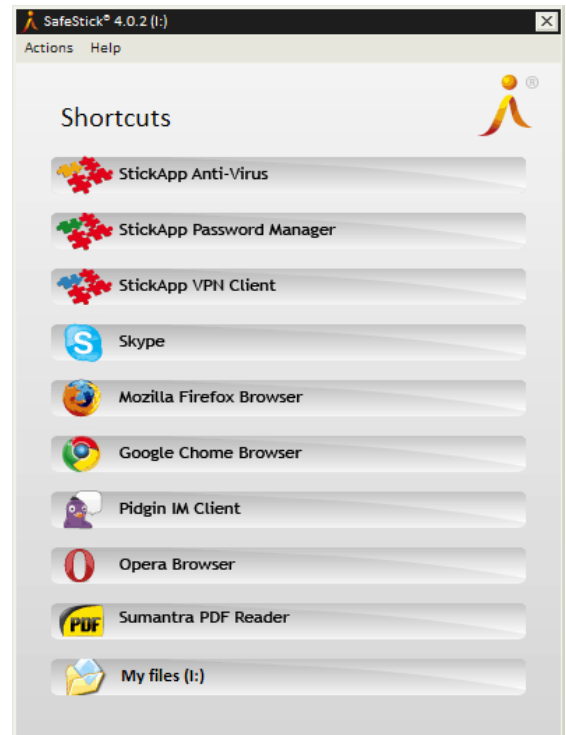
SafeStick® 4.0.2 (I:)
Actions Help

Shortcuts

StickApp Anti-Virus

StickApp Password Manager

StickApp VPN Client

Skype

Mozilla Firefox Browser

Google Chome Browser

Pidgin IM Client

Opera Browser

PDF Sumantra PDF Reader

My files (I:)